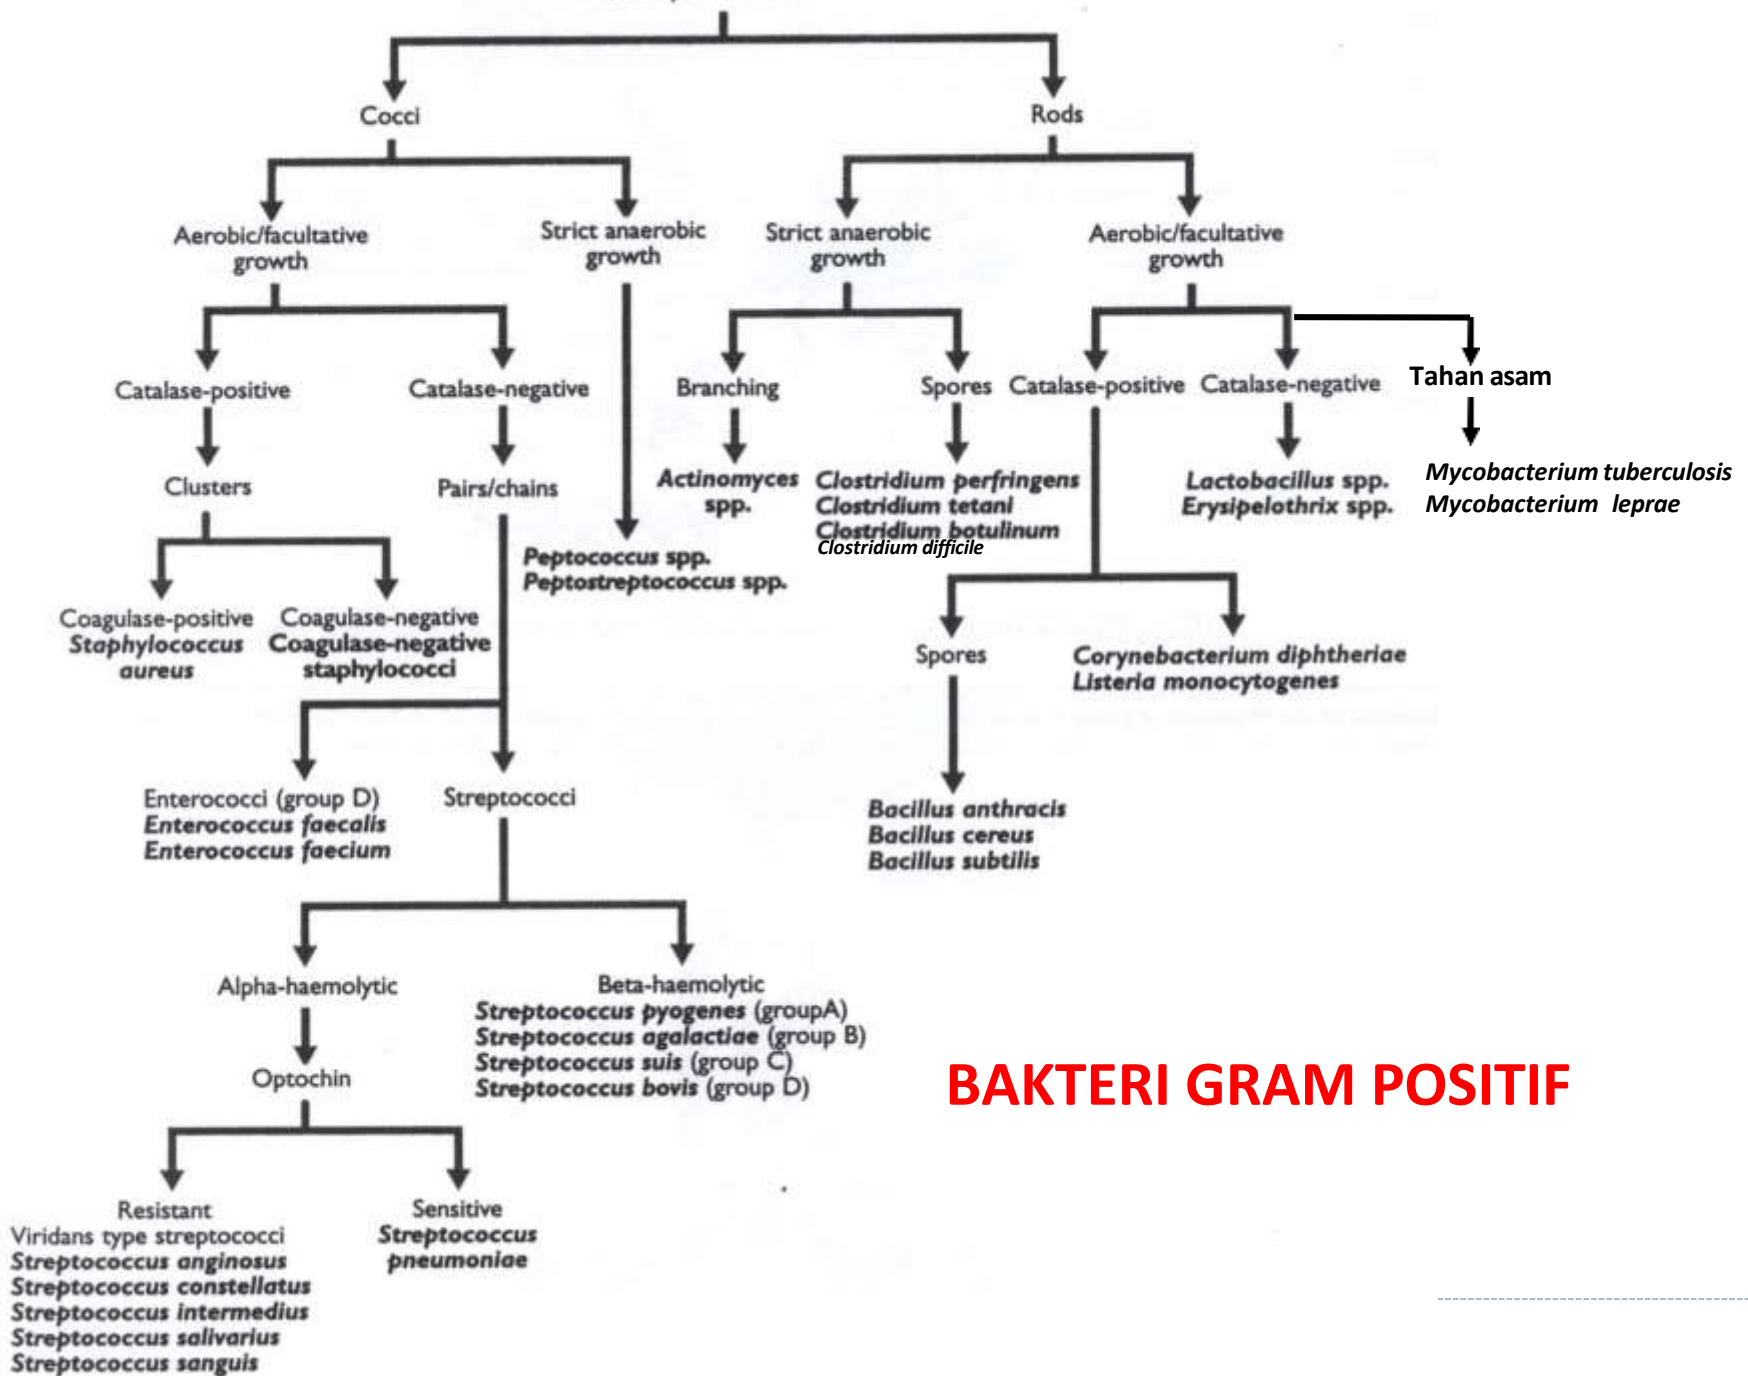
Cocci

Rods

Aerobic/facultative growth

Strict anaerobic growth

Strict anaerobic growth

Aerobic/facultative growth

Catalase-positive

Catalase-negative

Branching

Spores

Catalase-positive

Catalase-negative

Tahan asam

Clusters

Pairs/chains

*Actinomyces* spp.

*Clostridium perfringens*
*Clostridium tetani*
*Clostridium botulinum*
*Clostridium difficile*

*Lactobacillus* spp.
*Erysipelothrix* spp.

*Mycobacterium tuberculosis*
*Mycobacterium leprae*

*Peptococcus* spp.
*Peptostreptococcus* spp.

Coagulase-positive
*Staphylococcus aureus*

Coagulase-negative
Coagulase-negative staphylococci

Spores

*Corynebacterium diphtheriae*
*Listeria monocytogenes*

Enterococci (group D)
*Enterococcus faecalis*
*Enterococcus faecium*

Streptococci

*Bacillus anthracis*
*Bacillus cereus*
*Bacillus subtilis*

Alpha-haemolytic

Beta-haemolytic
*Streptococcus pyogenes* (groupA)
*Streptococcus agalactiae* (group B)
*Streptococcus suis* (group C)
*Streptococcus bovis* (group D)

Optochin

BAKTERI GRAM POSITIF

Resistant
Viridans type streptococci
*Streptococcus anginosus*
*Streptococcus constellatus*
*Streptococcus intermedius*
*Streptococcus salivarius*
*Streptococcus sanguis*

Sensitive
*Streptococcus pneumoniae*